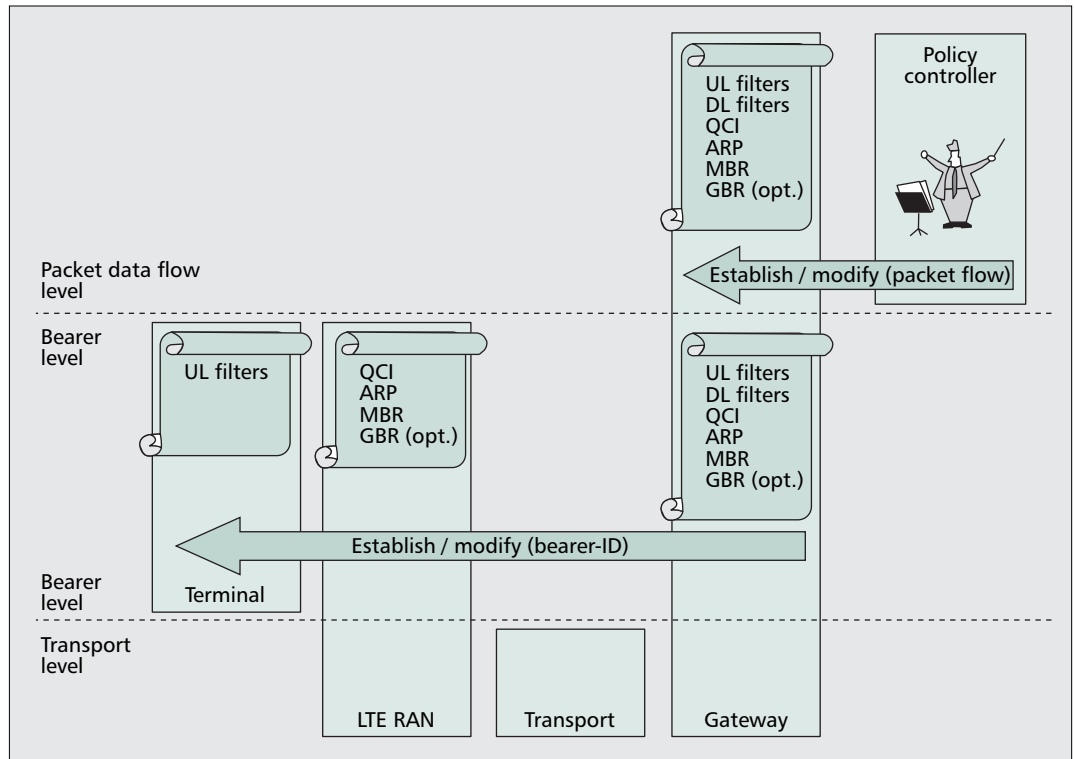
UL filters
DL filters
QCI
ARP
MBR
GBR (opt.)

Policy controller

Packet data flow level

Establish / modify (packet flow)

Bearer level

UL filters

QCI
ARP
MBR
GBR (opt.)

UL filters
DL filters
QCI
ARP
MBR
GBR (opt.)

Establish / modify (bearer-ID)

Bearer level

Terminal

Transport level

LTE RAN

Transport

Gateway